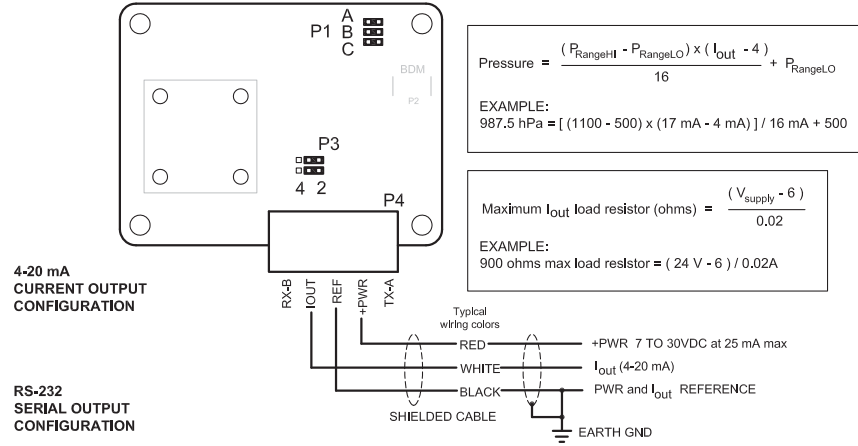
P1 A B C

BDM

P2

P3

4 2

P4

Pressure = $\frac{(P_{RangeHI} - P_{RangeLO}) \times (I_{out} - 4)}{16} + P_{RangeLO}$

EXAMPLE:
987.5 hPa = [ (1100 - 500) x (17 mA - 4 mA) ] / 16 mA + 500

Maximum $I_{out}$ load resistor (ohms) = $\frac{(V_{supply} - 6)}{0.02}$

EXAMPLE:
900 ohms max load resistor = ( 24 V - 6 ) / 0.02A

4-20 mA
CURRENT OUTPUT
CONFIGURATION

RX-B IOUT REF +PWR TX-A

Typical wiring colors

RED +PWR 7 TO 30VDC at 25 mA max

WHITE $I_{out}$ (4-20 mA)

BLACK PWR and $I_{out}$ REFERENCE

RS-232
SERIAL OUTPUT
CONFIGURATION

SHIELDED CABLE

EARTH GND